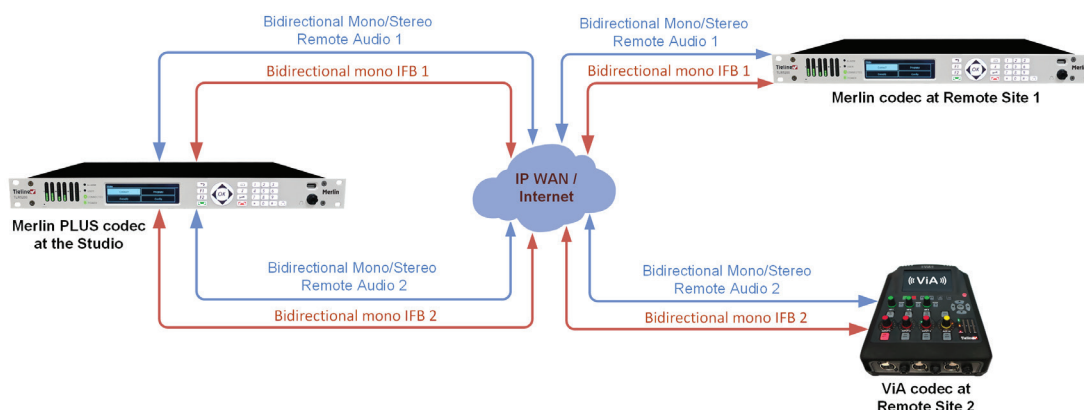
Bidirectional Mono/Stereo
Remote Audio 1

Bidirectional mono IFB 1

Bidirectional Mono/Stereo
Remote Audio 1

Bidirectional mono IFB 1

Merlin codec at Remote Site 1

IP WAN / Internet

Merlin PLUS codec at the Studio

Bidirectional Mono/Stereo
Remote Audio 2

Bidirectional mono IFB 2

Bidirectional Mono/Stereo
Remote Audio 2

Bidirectional mono IFB 2

ViA

ViA codec at Remote Site 2